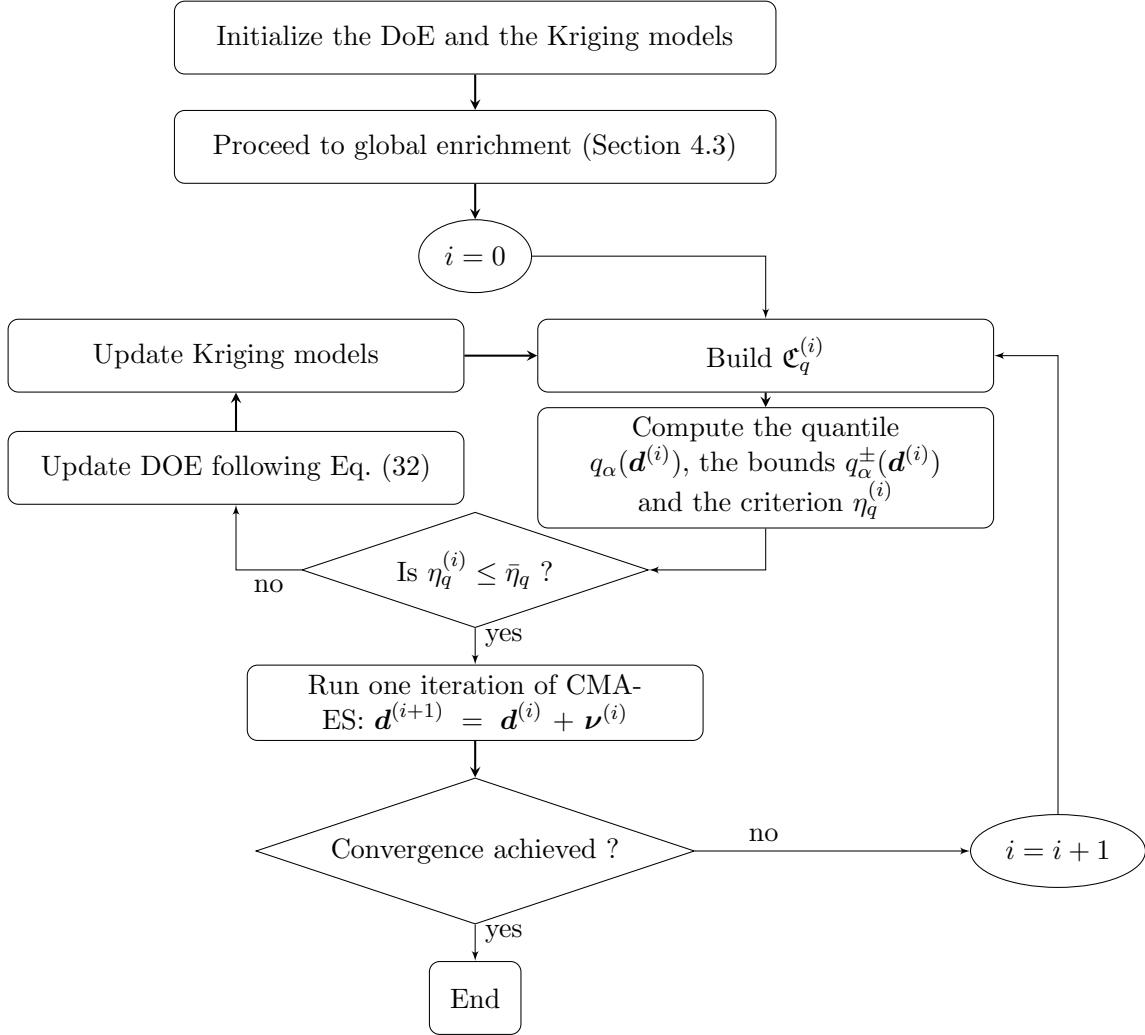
Initialize the DoE and the Kriging models

Proceed to global enrichment (Section 4.3)

$i = 0$

Update Kriging models

Build $\mathfrak{C}_q^{(i)}$

Update DOE following Eq. (32)

Compute the quantile $q_\alpha(\boldsymbol{d}^{(i)})$, the bounds $q_\alpha^\pm(\boldsymbol{d}^{(i)})$ and the criterion $\eta_q^{(i)}$

Is $\eta_q^{(i)} \leq \bar{\eta}_q$ ?

no

yes

Run one iteration of CMA-ES: $\boldsymbol{d}^{(i+1)} = \boldsymbol{d}^{(i)} + \boldsymbol{\nu}^{(i)}$

Convergence achieved ?

no

$i = i + 1$

yes

End